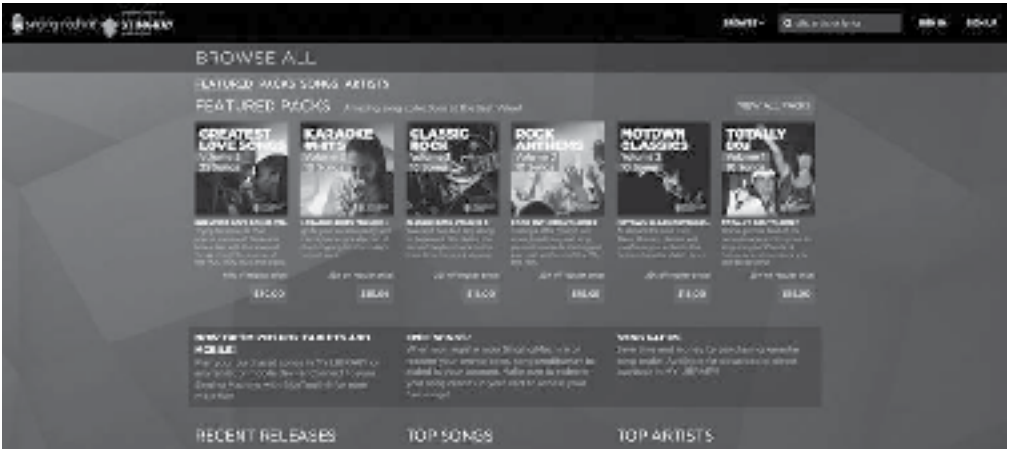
singing machine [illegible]

BROWSE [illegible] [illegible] SIGN IN SIGN UP

BROWSE ALL

FEATURED PACKS SONGS ARTISTS

FEATURED PACKS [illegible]

VIEW ALL PACKS

GREATEST LOVE SONGS Volume 2

KARAOKE HITS Volume 2

CLASSIC ROCK Volume 2

ROCK ANTHEMS Volume 2

MOTOWN CLASSICS Volume 2

TOTALLY 80s Volume 1

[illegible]

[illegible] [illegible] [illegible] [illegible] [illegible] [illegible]

NOW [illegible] TABLETS AND MOBILE

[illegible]

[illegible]

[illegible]

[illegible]

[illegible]

RECENT RELEASES TOP SONGS TOP ARTISTS